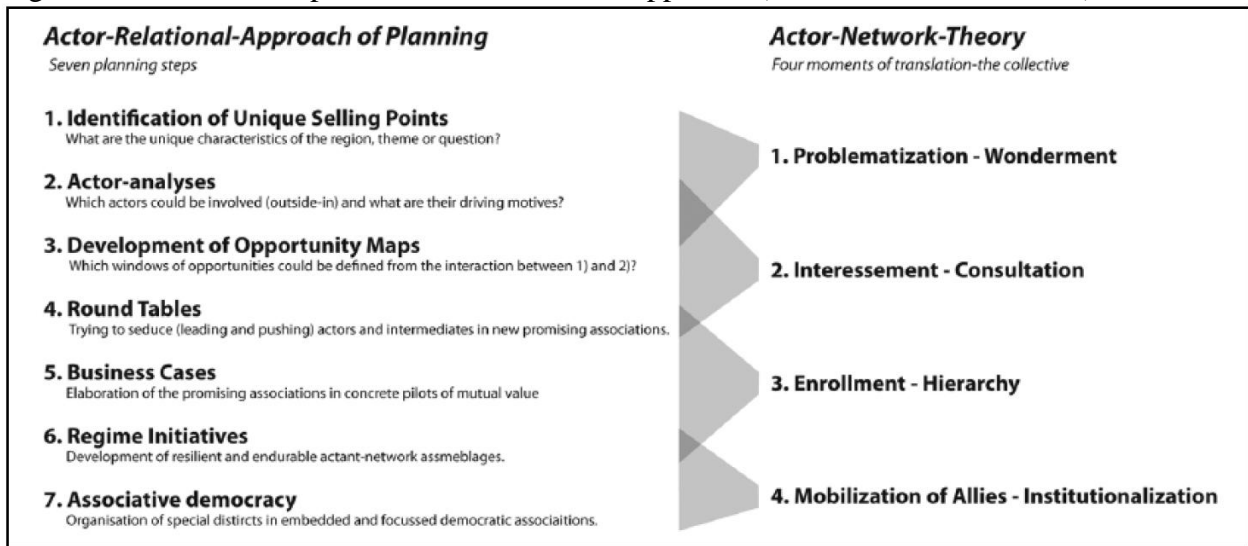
Actor-Relational-Approach of Planning
Seven planning steps

1. Identification of Unique Selling Points
What are the unique characteristics of the region, theme or question?

2. Actor-analyses
Which actors could be involved (outside-in) and what are their driving motives?

3. Development of Opportunity Maps
Which windows of opportunities could be defined from the interaction between 1) and 2)?

4. Round Tables
Trying to seduce (leading and pushing) actors and intermediates in new promising associations.

5. Business Cases
Elaboration of the promising associations in concrete pilots of mutual value

6. Regime Initiatives
Development of resilient and endurable actant-network assmeblages.

7. Associative democracy
Organisation of special distircts in embedded and focussed democratic associaitions.

Actor-Network-Theory
Four moments of translation-the collective

1. Problematization - Wonderment

2. Interessement - Consultation

3. Enrollment - Hierarchy

4. Mobilization of Allies - Institutionalization